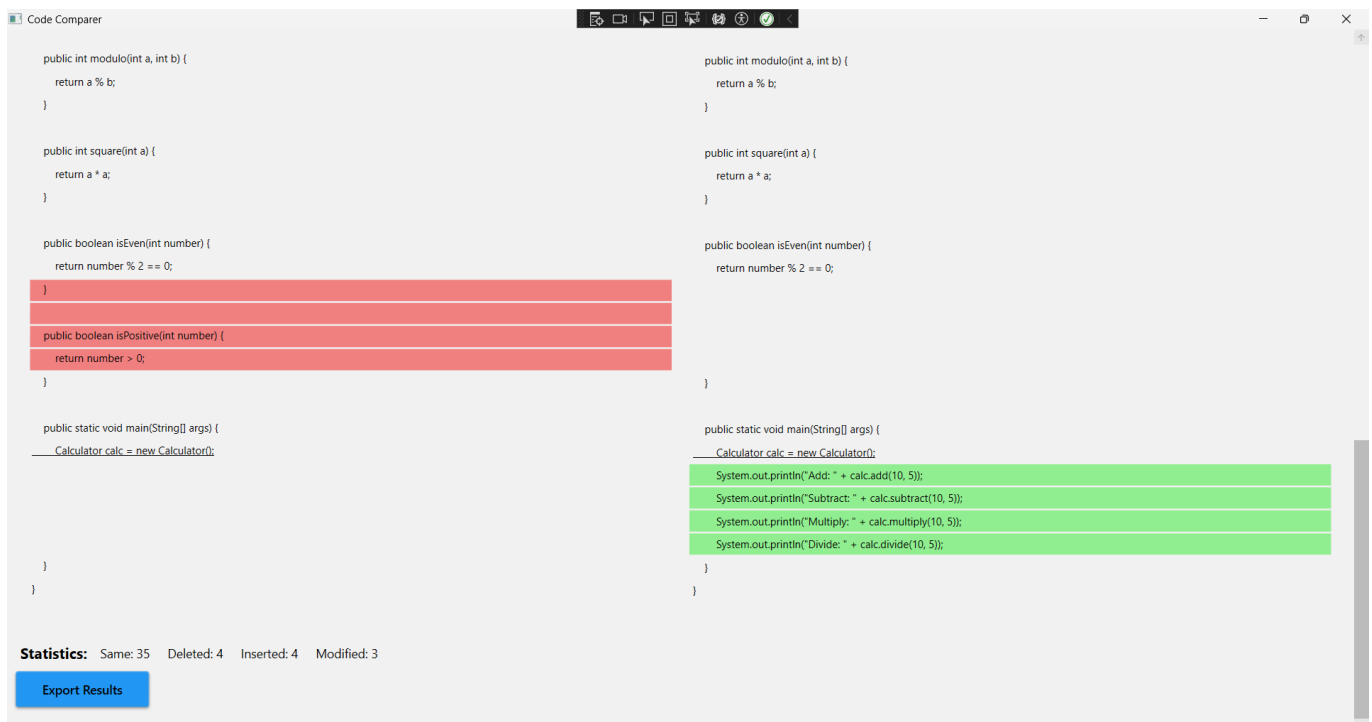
Code Comparer

public int modulo(int a, int b) {
return a % b;
}

public int square(int a) {
return a * a;
}

public boolean isEven(int number) {
return number % 2 == 0;
}

public boolean isPositive(int number) {
return number > 0;
}

public static void main(String[] args) {
Calculator calc = new Calculator();

}
}

public int modulo(int a, int b) {
return a % b;
}

public int square(int a) {
return a * a;
}

public boolean isEven(int number) {
return number % 2 == 0;

}

public static void main(String[] args) {
Calculator calc = new Calculator();
System.out.println("Add: " + calc.add(10, 5));
System.out.println("Subtract: " + calc.subtract(10, 5));
System.out.println("Multiply: " + calc.multiply(10, 5));
System.out.println("Divide: " + calc.divide(10, 5));
}
}

Statistics: Same: 35 Deleted: 4 Inserted: 4 Modified: 3

Export Results